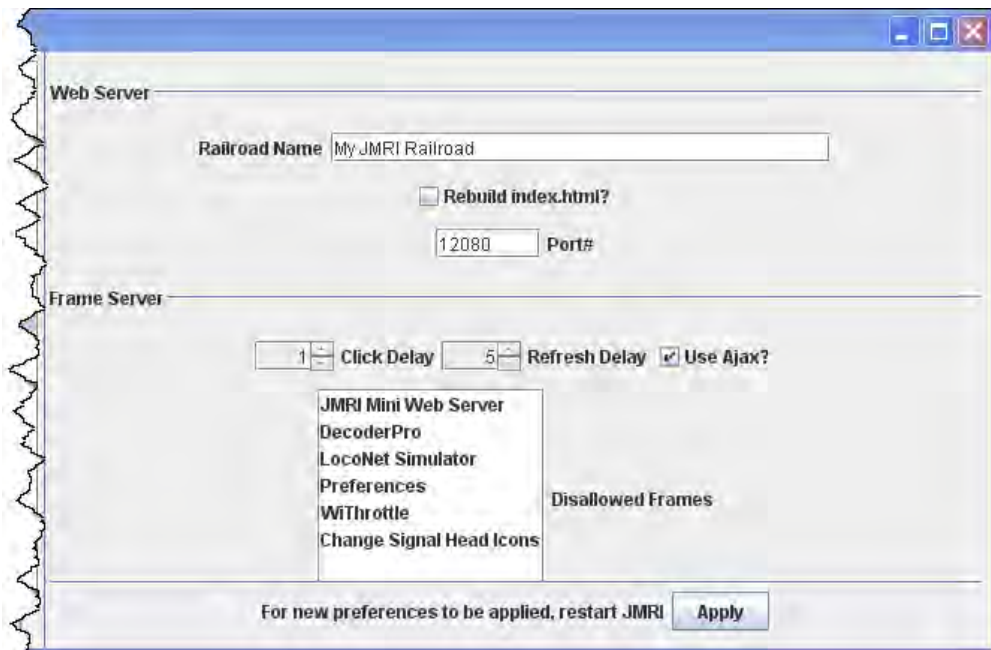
Web Server

Railroad Name My JMRI Railroad

Rebuild index.html?

12080 Port#

Frame Server

1 Click Delay 5 Refresh Delay Use Ajax?

JMRI Mini Web Server
DecoderPro
LocoNet Simulator
Preferences
WiThrottle
Change Signal Head Icons

Disallowed Frames

For new preferences to be applied, restart JMRI Apply